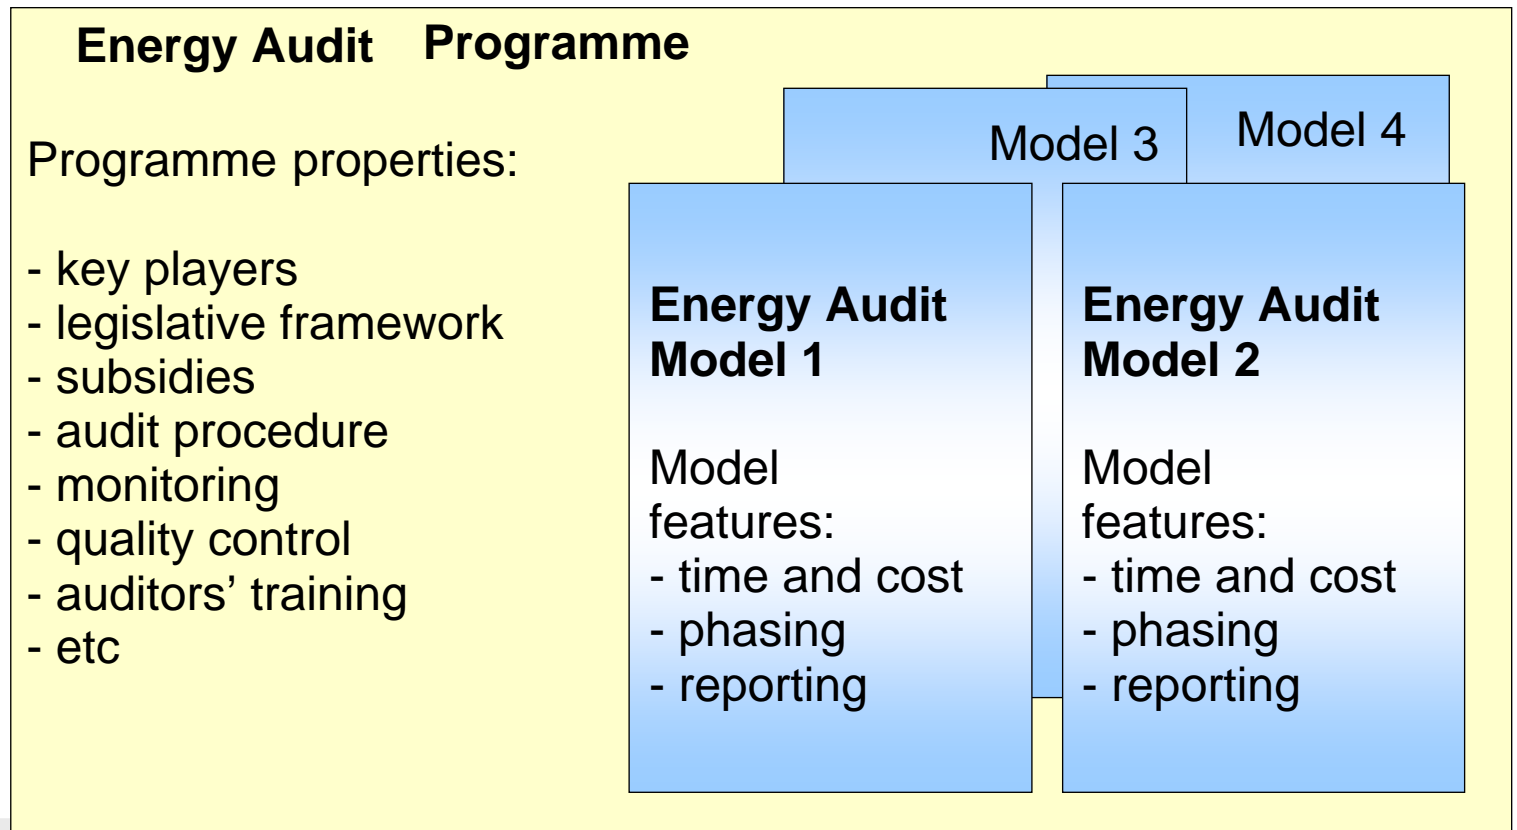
Energy Audit Programme

Programme properties:

- key players
- legislative framework
- subsidies
- audit procedure
- monitoring
- quality control
- auditors' training
- etc

Model 3

Model 4

Energy Audit Model 1

Model features:
- time and cost
- phasing
- reporting

Energy Audit Model 2

Model features:
- time and cost
- phasing
- reporting